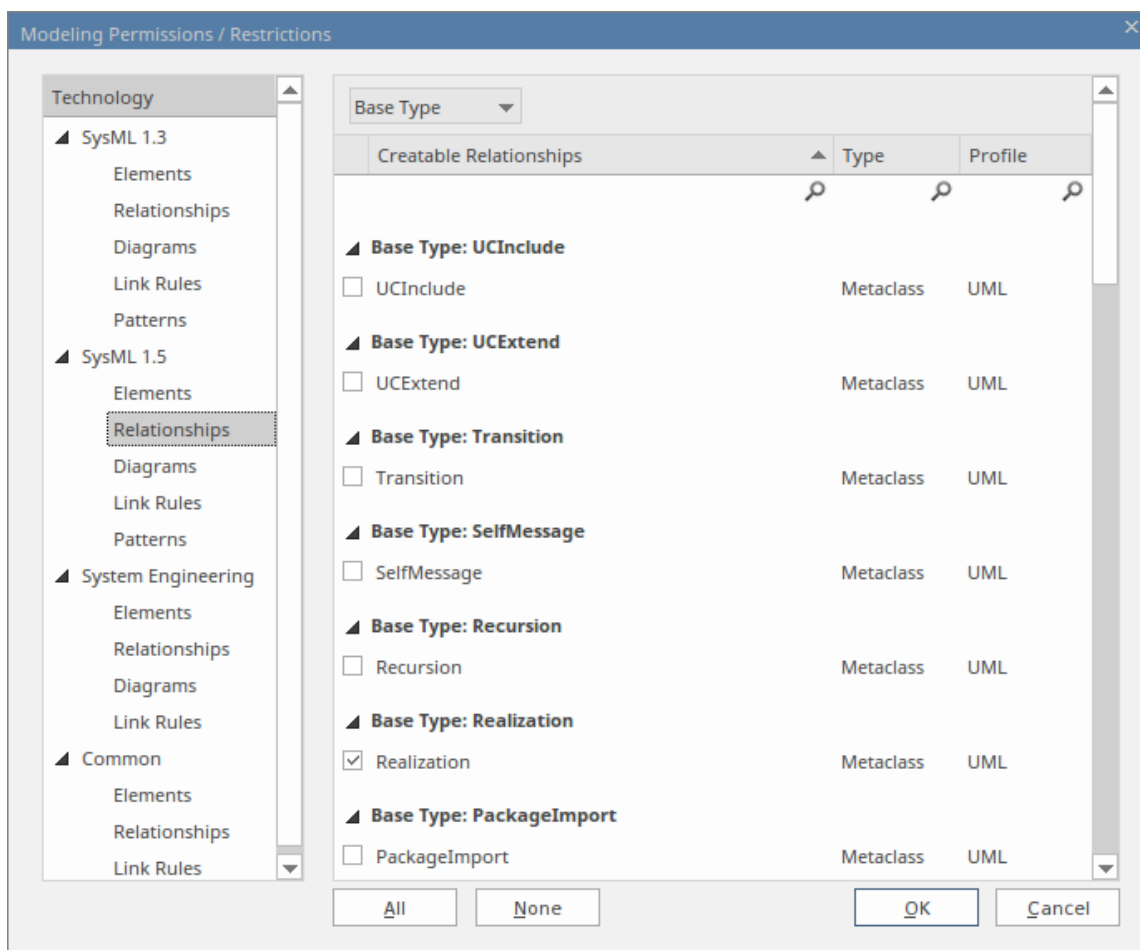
Modeling Permissions / Restrictions

Technology
SysML 1.3
Elements
Relationships
Diagrams
Link Rules
Patterns
SysML 1.5
Elements
Relationships
Diagrams
Link Rules
Patterns
System Engineering
Elements
Relationships
Diagrams
Link Rules
Common
Elements
Relationships
Link Rules

Base Type

| Creatable Relationships | Type | Profile |
|---|---|---|
| **Base Type: UCInclude** | | |
| UCInclude | Metaclass | UML |
| **Base Type: UCExtend** | | |
| UCExtend | Metaclass | UML |
| **Base Type: Transition** | | |
| Transition | Metaclass | UML |
| **Base Type: SelfMessage** | | |
| SelfMessage | Metaclass | UML |
| **Base Type: Recursion** | | |
| Recursion | Metaclass | UML |
| **Base Type: Realization** | | |
| Realization | Metaclass | UML |
| **Base Type: PackageImport** | | |
| PackageImport | Metaclass | UML |

All None OK Cancel